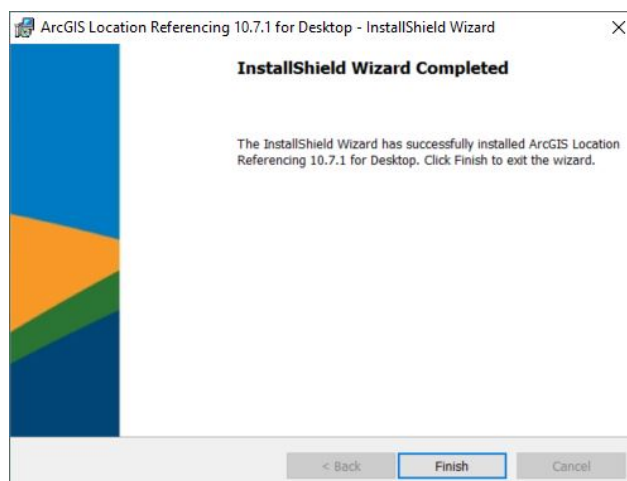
ArcGIS Location Referencing 10.7.1 for Desktop - InstallShield Wizard

X

InstallShield Wizard Completed

The InstallShield Wizard has successfully installed ArcGIS Location Referencing 10.7.1 for Desktop. Click Finish to exit the wizard.

< Back

Finish

Cancel